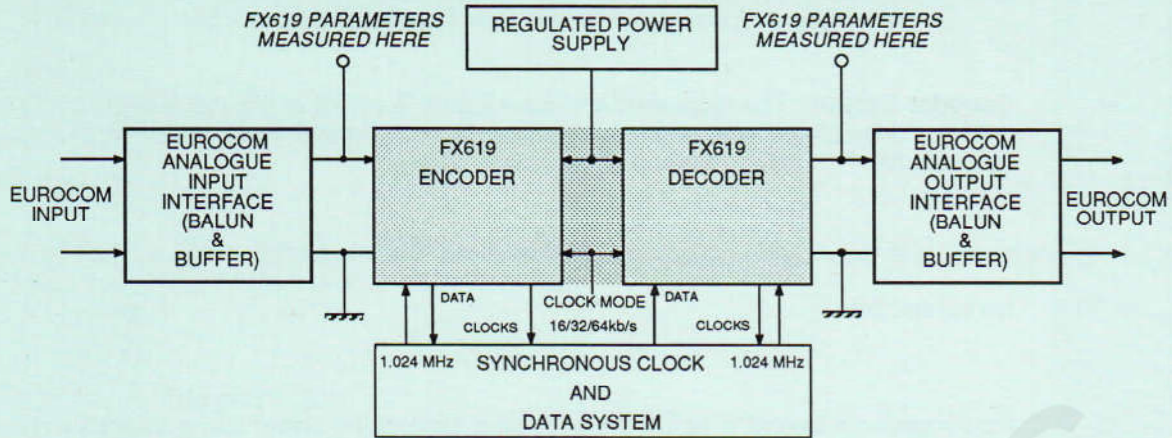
FX619 PARAMETERS MEASURED HERE

REGULATED POWER SUPPLY

FX619 PARAMETERS MEASURED HERE

EUROCOM INPUT

EUROCOM ANALOGUE INPUT INTERFACE (BALUN & BUFFER)

FX619 ENCODER

FX619 DECODER

EUROCOM ANALOGUE OUTPUT INTERFACE (BALUN & BUFFER)

EUROCOM OUTPUT

DATA

CLOCKS

CLOCK MODE 16/32/64kb/s

DATA

CLOCKS

1.024 MHz

SYNCHRONOUS CLOCK AND DATA SYSTEM

1.024 MHz